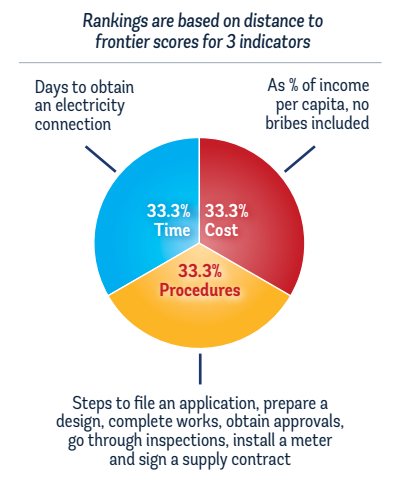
Rankings are based on distance to frontier scores for 3 indicators

Days to obtain an electricity connection

As % of income per capita, no bribes included

33.3% Time

33.3% Cost

33.3% Procedures

Steps to file an application, prepare a design, complete works, obtain approvals, go through inspections, install a meter and sign a supply contract